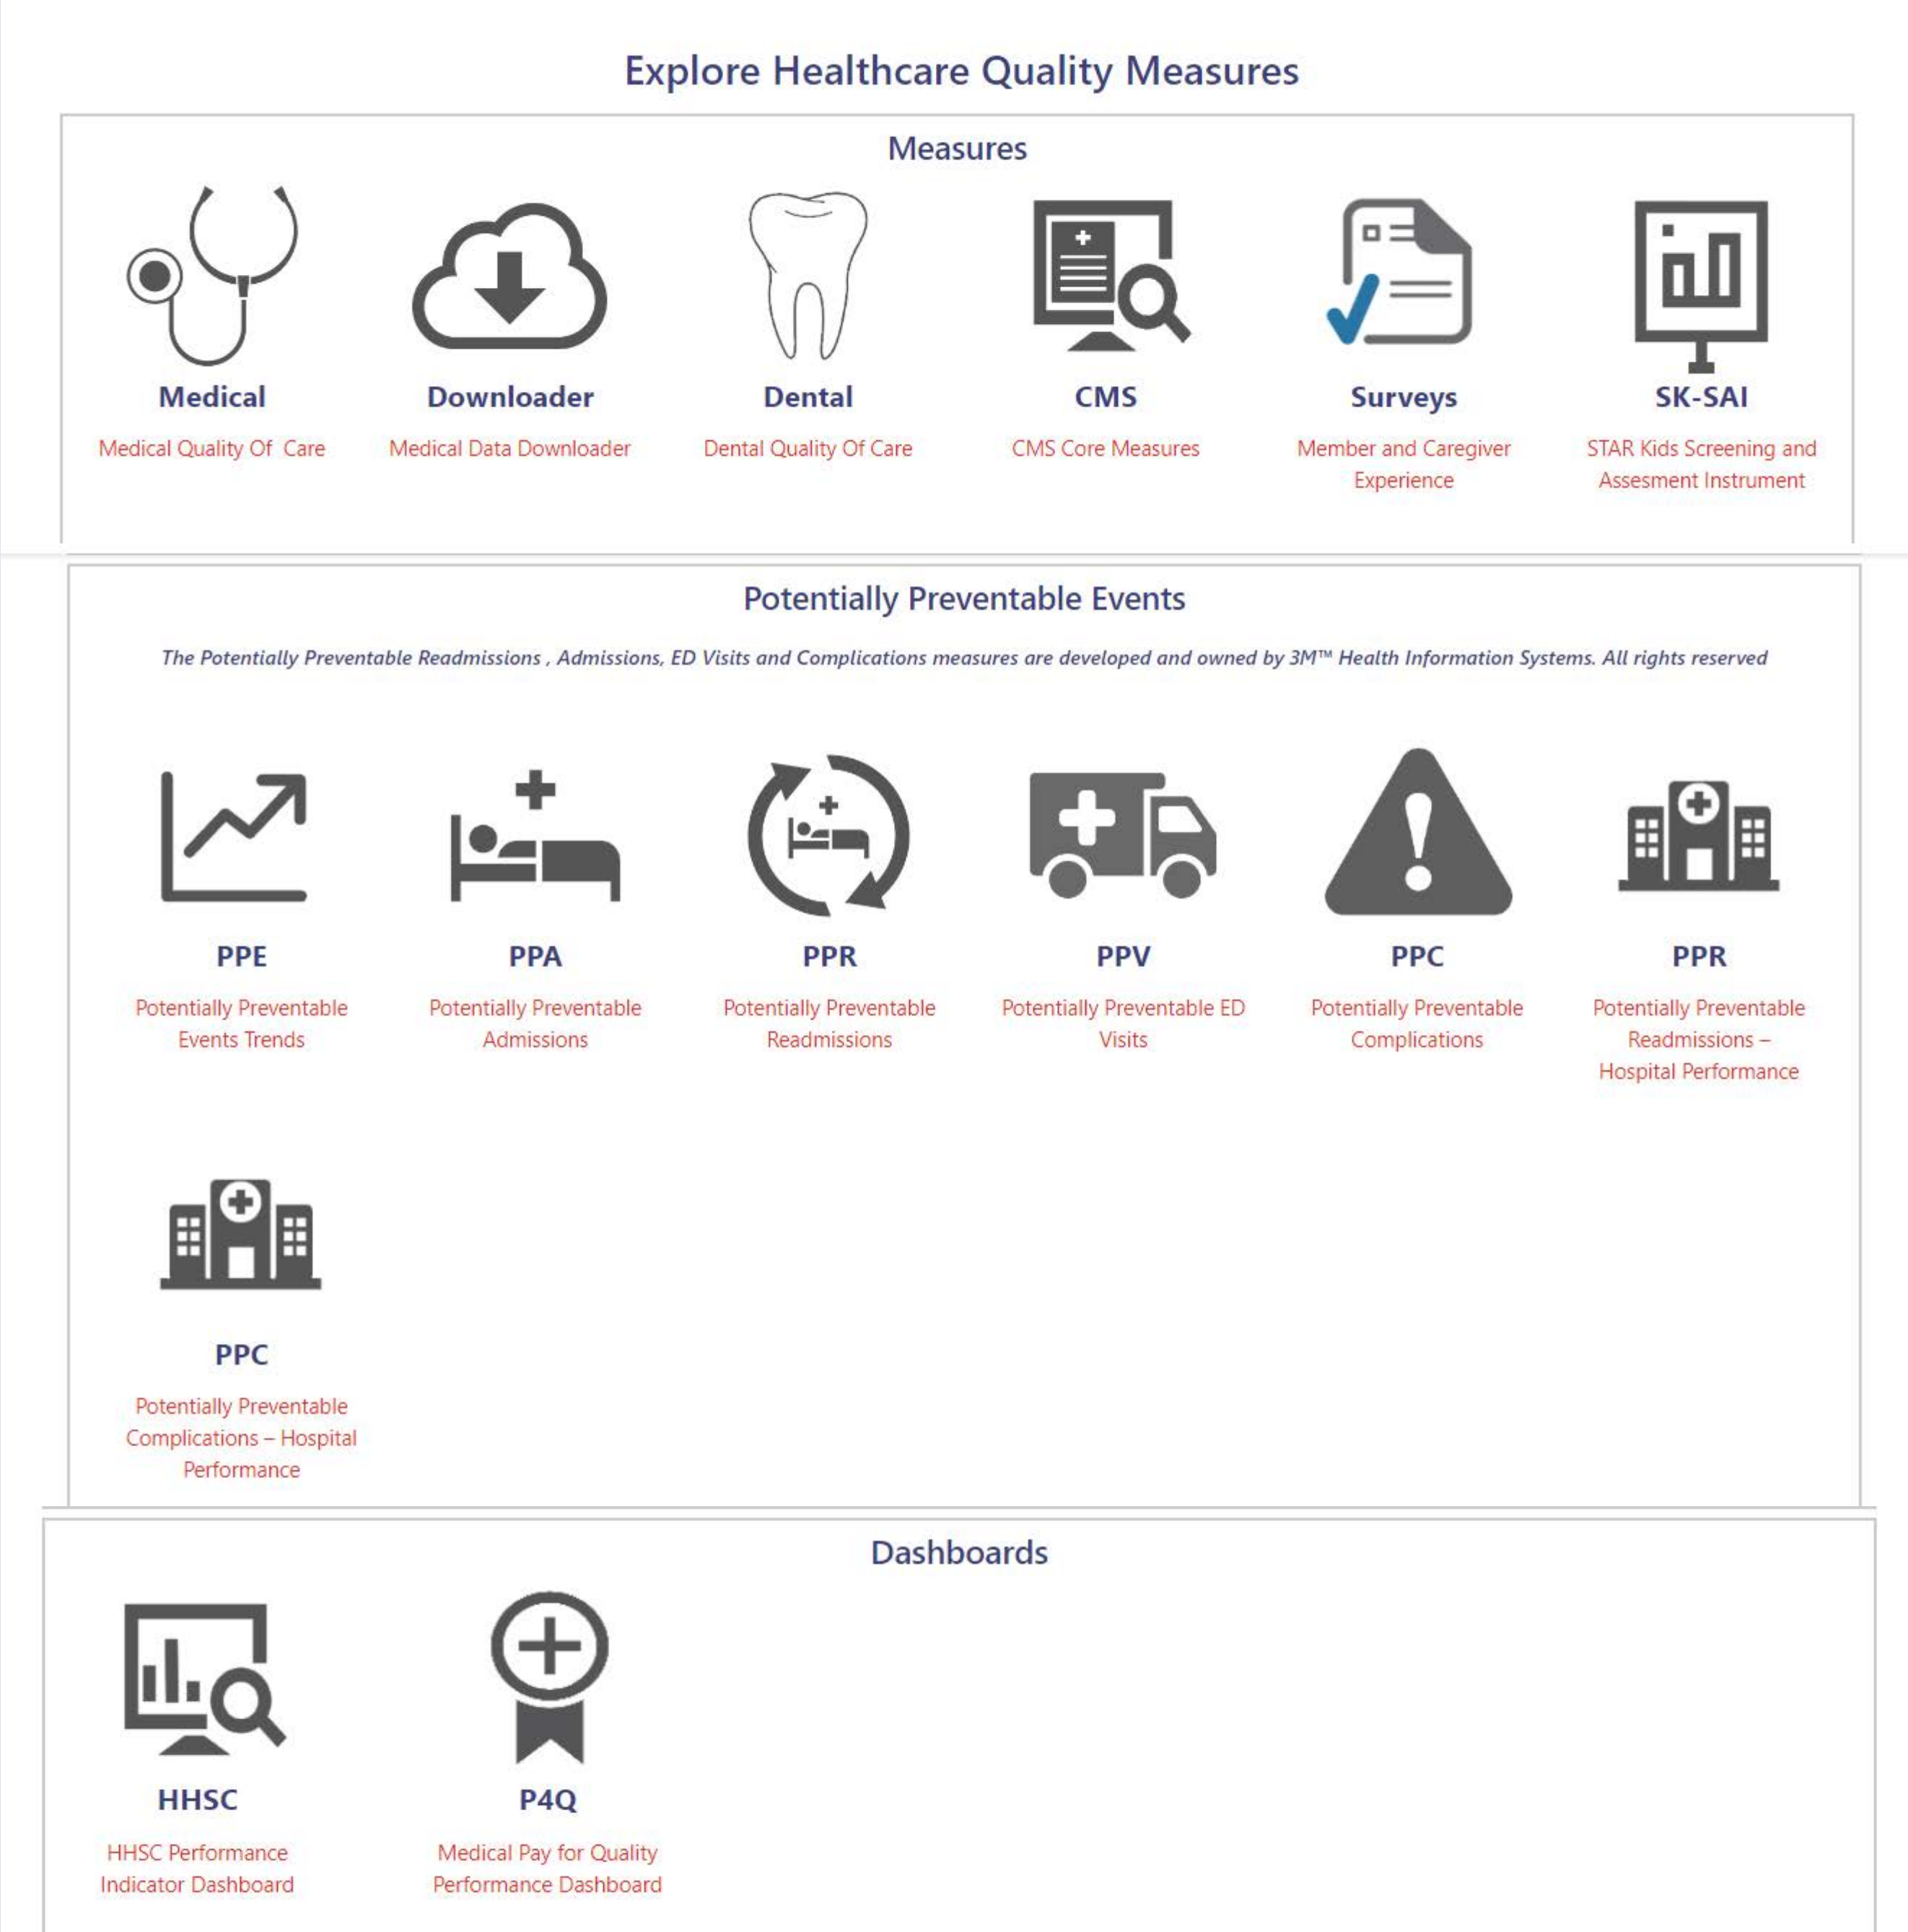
Explore Healthcare Quality Measures

Measures

Medical
Medical Quality Of Care

Downloader
Medical Data Downloader

Dental
Dental Quality Of Care

CMS
CMS Core Measures

Surveys
Member and Caregiver Experience

SK-SAI
STAR Kids Screening and Assesment Instrument

Potentially Preventable Events

The Potentially Preventable Readmissions , Admissions, ED Visits and Complications measures are developed and owned by 3M™ Health Information Systems. All rights reserved

PPE
Potentially Preventable Events Trends

PPA
Potentially Preventable Admissions

PPR
Potentially Preventable Readmissions

PPV
Potentially Preventable ED Visits

PPC
Potentially Preventable Complications

PPR
Potentially Preventable Readmissions – Hospital Performance

PPC
Potentially Preventable Complications – Hospital Performance

Dashboards

HHSC
HHSC Performance Indicator Dashboard

P4Q
Medical Pay for Quality Performance Dashboard